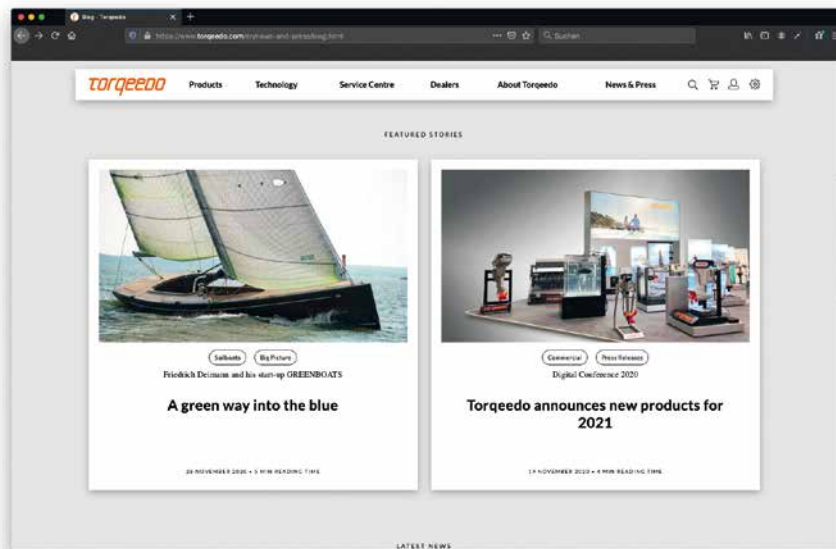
Blog - Torqeedo

https://www.torqeedo.com/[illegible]

Suchen

torqeedo Products Technology Service Centre Dealers About Torqeedo News & Press

FEATURED STORIES

Sailboats Big Picture

Friedrich Deimann and his start-up GREENBOATS

A green way into the blue

26 NOVEMBER 2020 • 5 MIN READING TIME

Commercial Press Releases

Digital Conference 2020

Torqeedo announces new products for 2021

19 NOVEMBER 2020 • 4 MIN READING TIME

LATEST NEWS